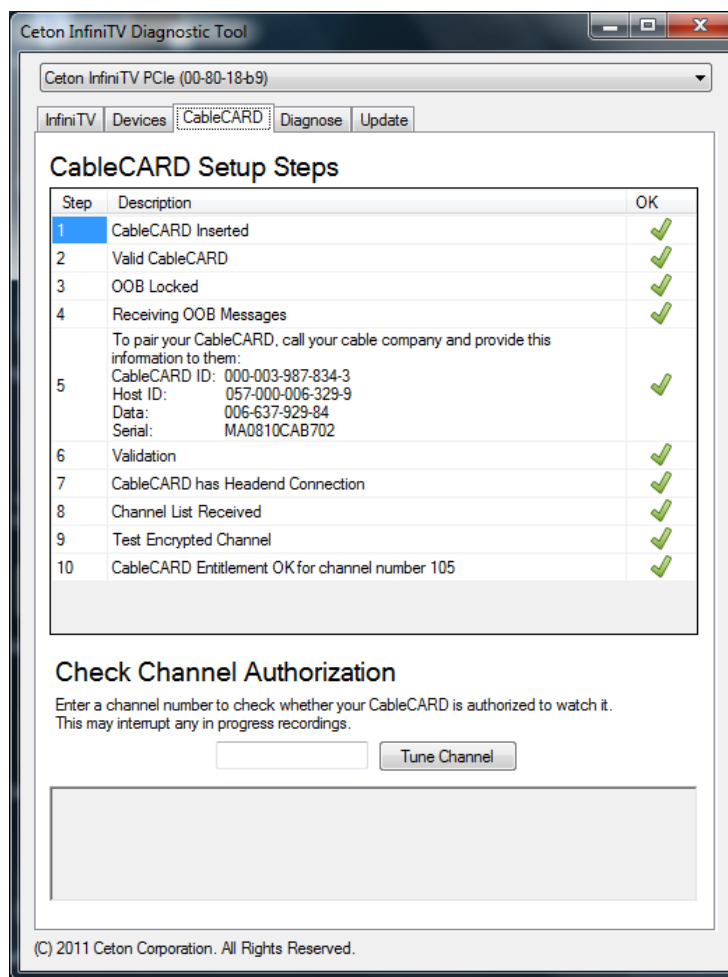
Ceton InfiniTV Diagnostic Tool

Ceton InfiniTV PCIe (00-80-18-b9)

InfiniTV | Devices | CableCARD | Diagnose | Update

CableCARD Setup Steps

| Step | Description | OK |
|---|---|---|
| 1 | CableCARD Inserted | ✓ |
| 2 | Valid CableCARD | ✓ |
| 3 | OOB Locked | ✓ |
| 4 | Receiving OOB Messages | ✓ |
| 5 | To pair your CableCARD, call your cable company and provide this information to them: CableCARD ID: 000-003-987-834-3 Host ID: 057-000-006-329-9 Data: 006-637-929-84 Serial: MA0810CAB702 | ✓ |
| 6 | Validation | ✓ |
| 7 | CableCARD has Headend Connection | ✓ |
| 8 | Channel List Received | ✓ |
| 9 | Test Encrypted Channel | ✓ |
| 10 | CableCARD Entitlement OK for channel number 105 | ✓ |

Check Channel Authorization

Enter a channel number to check whether your CableCARD is authorized to watch it. This may interrupt any in progress recordings.

Tune Channel

(C) 2011 Ceton Corporation. All Rights Reserved.